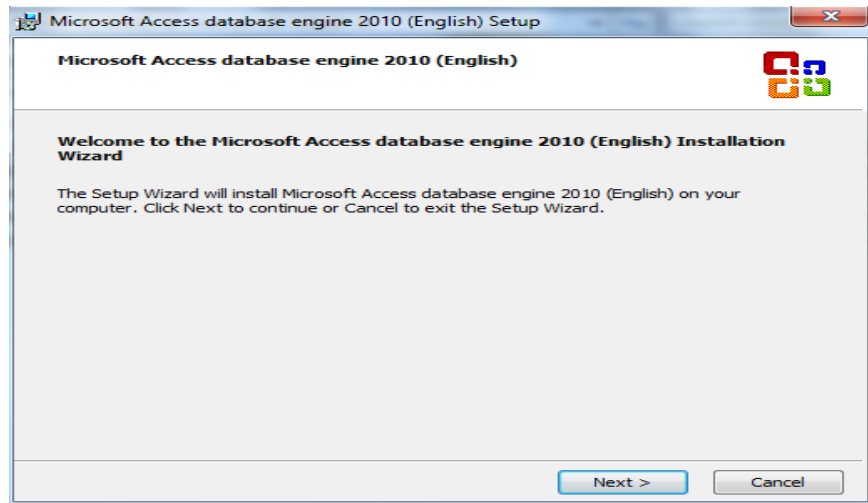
Microsoft Access database engine 2010 (English) Setup

Microsoft Access database engine 2010 (English)

Welcome to the Microsoft Access database engine 2010 (English) Installation Wizard

The Setup Wizard will install Microsoft Access database engine 2010 (English) on your computer. Click Next to continue or Cancel to exit the Setup Wizard.

Next >

Cancel